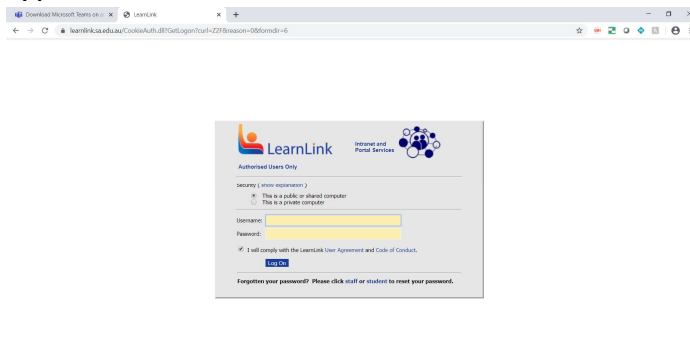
Download Microsoft Teams on yo ×
LearnLink ×
+
learnlink.sa.edu.au/CookieAuth.dll?GetLogon?curl=Z2F&reason=0&formdir=6

LearnLink
Intranet and Portal Services
Authorised Users Only

Security ( show explanation )
This is a public or shared computer
This is a private computer

Username:
Password:

I will comply with the LearnLink User Agreement and Code of Conduct.

Log On

Forgotten your password? Please click staff or student to reset your password.